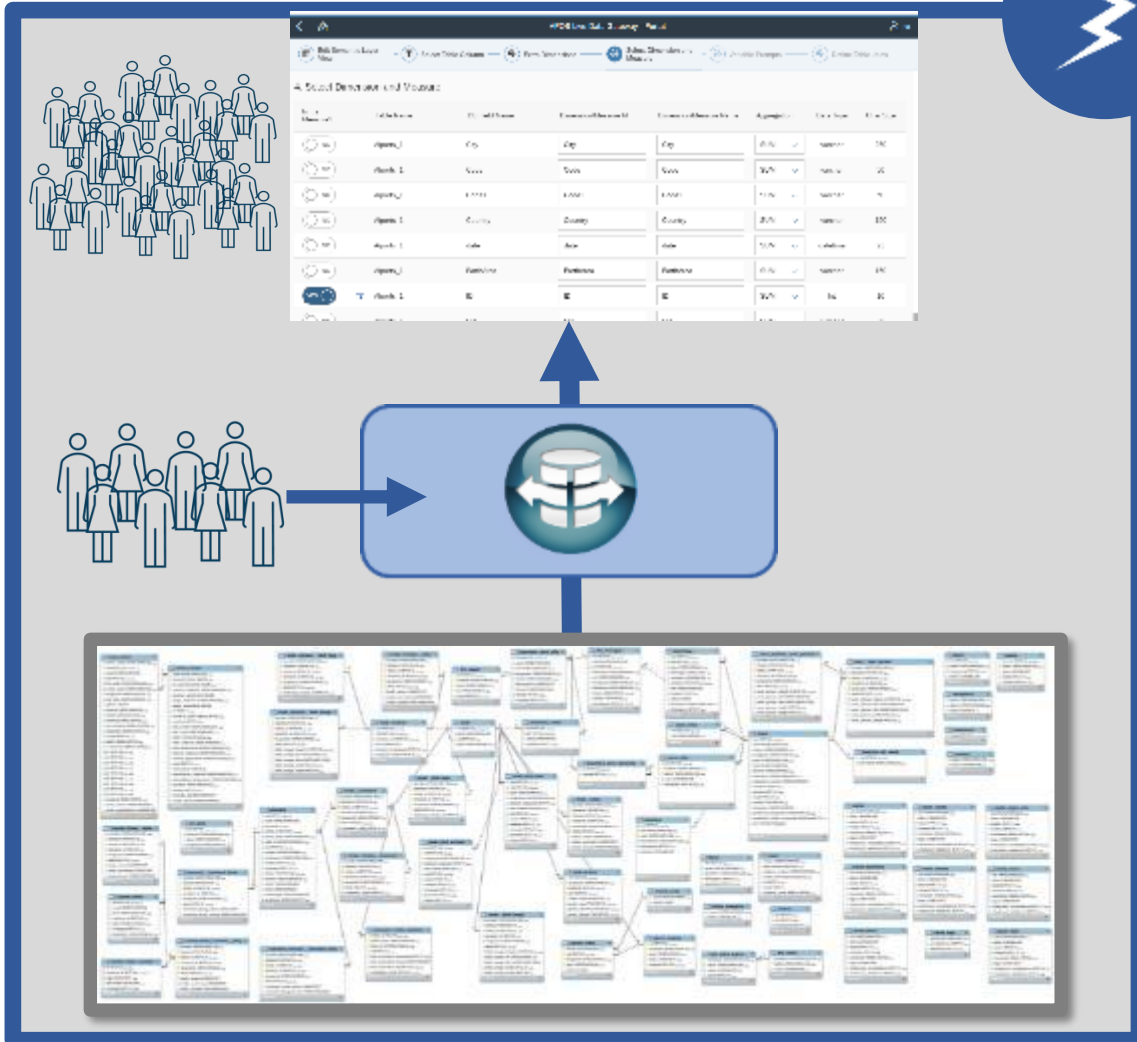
4. Select Dimension and Measure

| | Table Name | Field Name | | | Aggregation | Data Type | |
|---|---|---|---|---|---|---|---|
| | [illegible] | City | City | City | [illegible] | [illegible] | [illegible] |
| | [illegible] | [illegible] | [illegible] | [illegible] | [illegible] | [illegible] | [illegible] |
| | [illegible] | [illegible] | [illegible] | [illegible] | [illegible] | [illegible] | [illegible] |
| | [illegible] | Country | Country | Country | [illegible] | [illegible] | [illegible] |
| | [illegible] | date | date | date | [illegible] | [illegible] | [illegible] |
| | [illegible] | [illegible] | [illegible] | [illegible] | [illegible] | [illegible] | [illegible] |
| | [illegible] | ID | ID | ID | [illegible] | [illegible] | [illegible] |